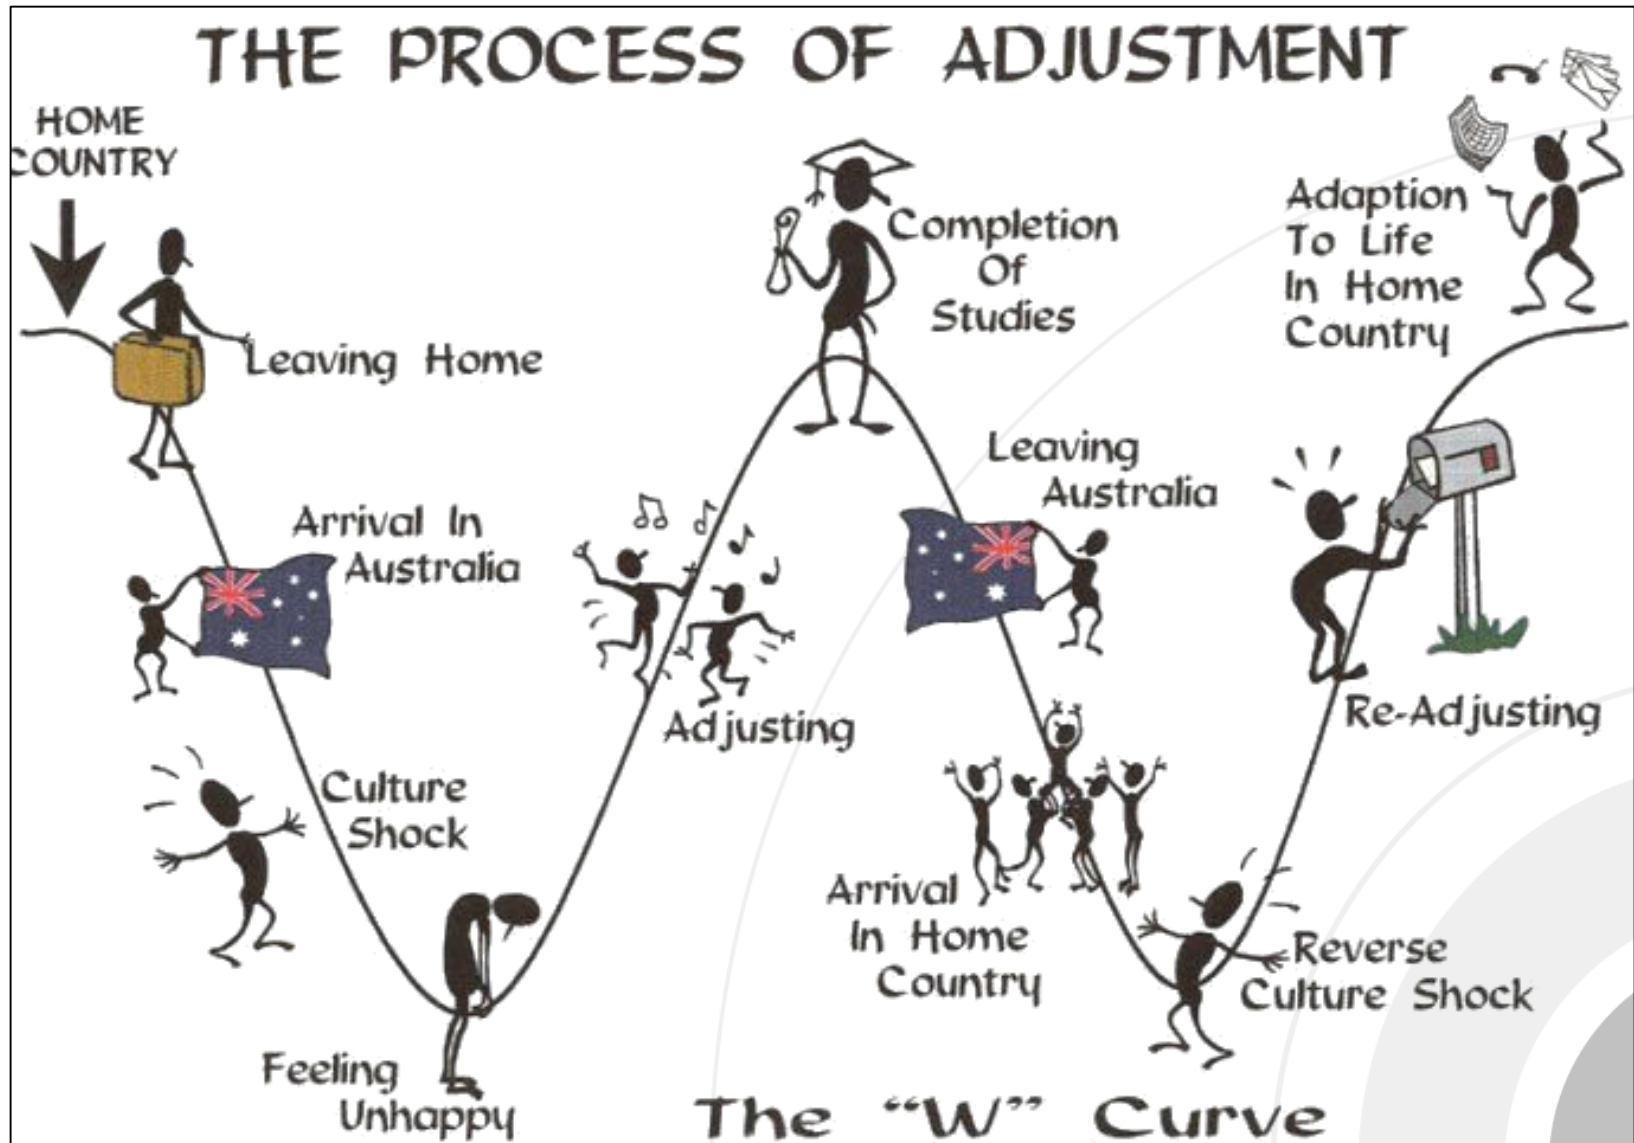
THE PROCESS OF ADJUSTMENT

HOME COUNTRY

Leaving Home

Arrival In Australia

Culture Shock

Feeling Unhappy

Adjusting

Completion Of Studies

Leaving Australia

Arrival In Home Country

Reverse Culture Shock

Re-Adjusting

Adaption To Life In Home Country

The "W" Curve